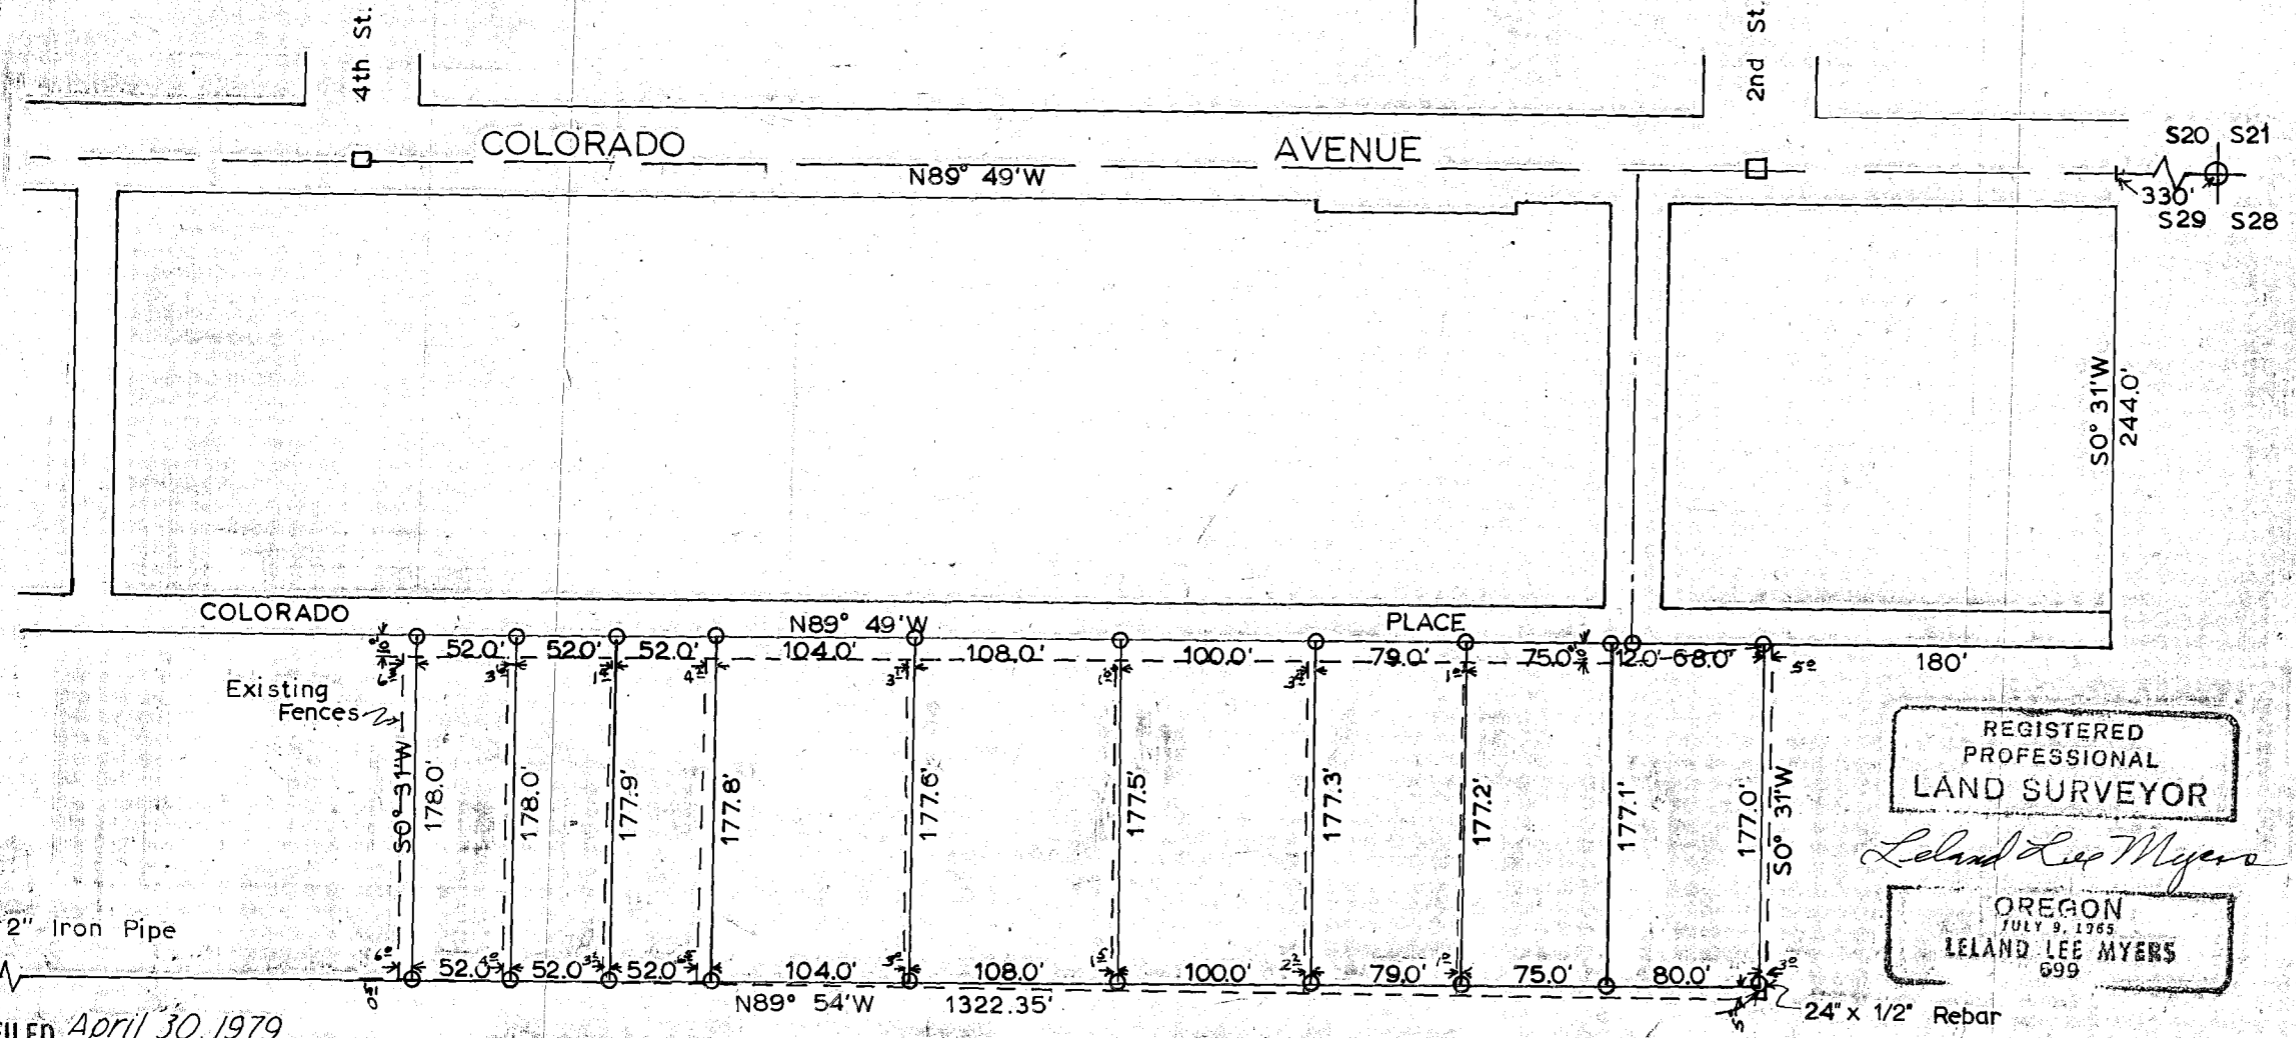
4th St.

2nd St.

COLORADO

AVENUE

N89° 49'W

S20 S21

330'

S29 S28

S0° 31'W 244.0'

COLORADO

PLACE

N89° 49'W

52.0' 52.0' 52.0' 104.0' 108.0' 100.0' 79.0' 75.0' 12.0' 68.0' 180'

Existing Fences

S0° 31'W 178.0'

178.0'

177.9'

177.8'

177.6'

177.5'

177.3'

177.2'

177.1'

177.0' S0° 31'W

REGISTERED PROFESSIONAL LAND SURVEYOR

Leland Lee Myers

OREGON JULY 9, 1965 LELAND LEE MYERS 699

2" Iron Pipe

52.0' 52.0' 52.0' 104.0' 108.0' 100.0' 79.0' 75.0' 80.0'

N89° 54'W 1322.35'

24" x 1/2" Rebar

FILED April 30, 1979